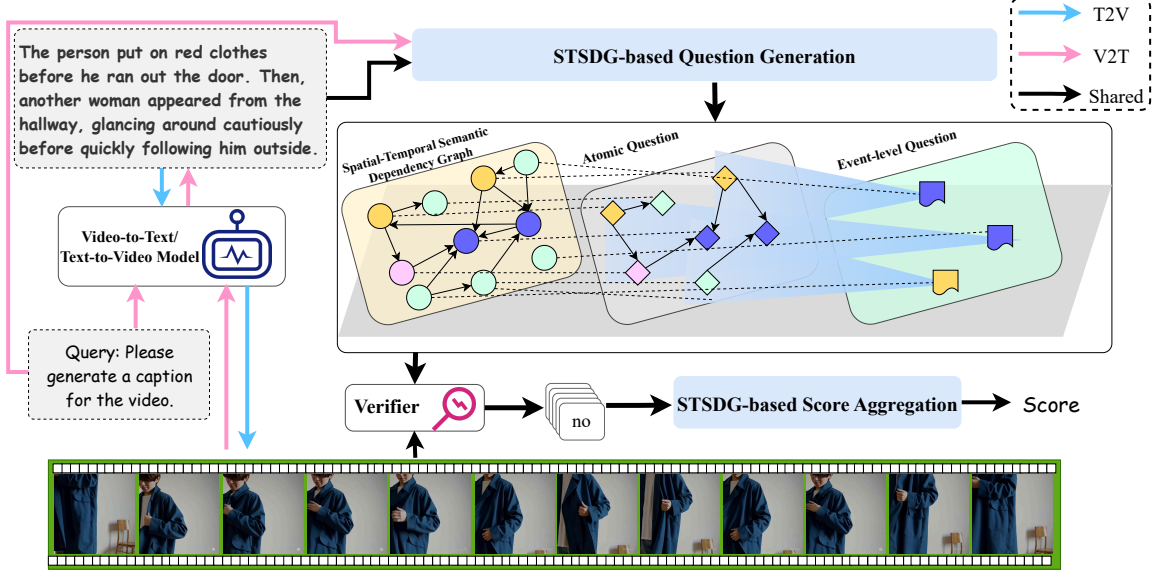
T2V
V2T
Shared

The person put on red clothes before he ran out the door. Then, another woman appeared from the hallway, glancing around cautiously before quickly following him outside.

STSDG-based Question Generation

Spatial-Temporal Semantic Dependency Graph
Atomic Question
Event-level Question

Video-to-Text/ Text-to-Video Model

Query: Please generate a caption for the video.

Verifier
no
STSDG-based Score Aggregation
Score